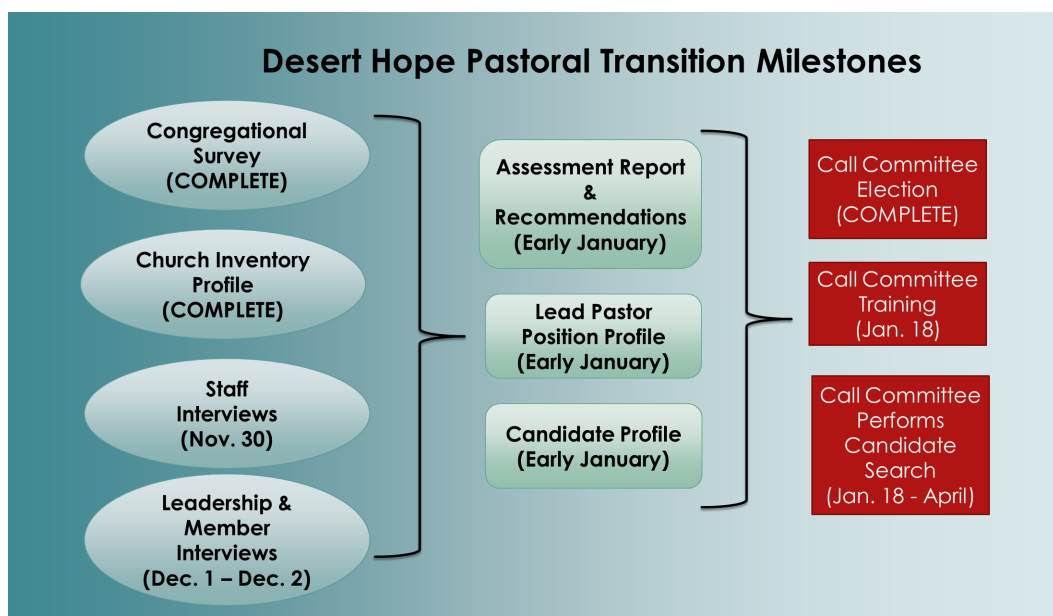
Desert Hope Pastoral Transition Milestones

Congregational Survey (COMPLETE)

Church Inventory Profile (COMPLETE)

Staff Interviews (Nov. 30)

Leadership & Member Interviews (Dec. 1 – Dec. 2)

Assessment Report & Recommendations (Early January)

Lead Pastor Position Profile (Early January)

Candidate Profile (Early January)

Call Committee Election (COMPLETE)

Call Committee Training (Jan. 18)

Call Committee Performs Candidate Search (Jan. 18 - April)